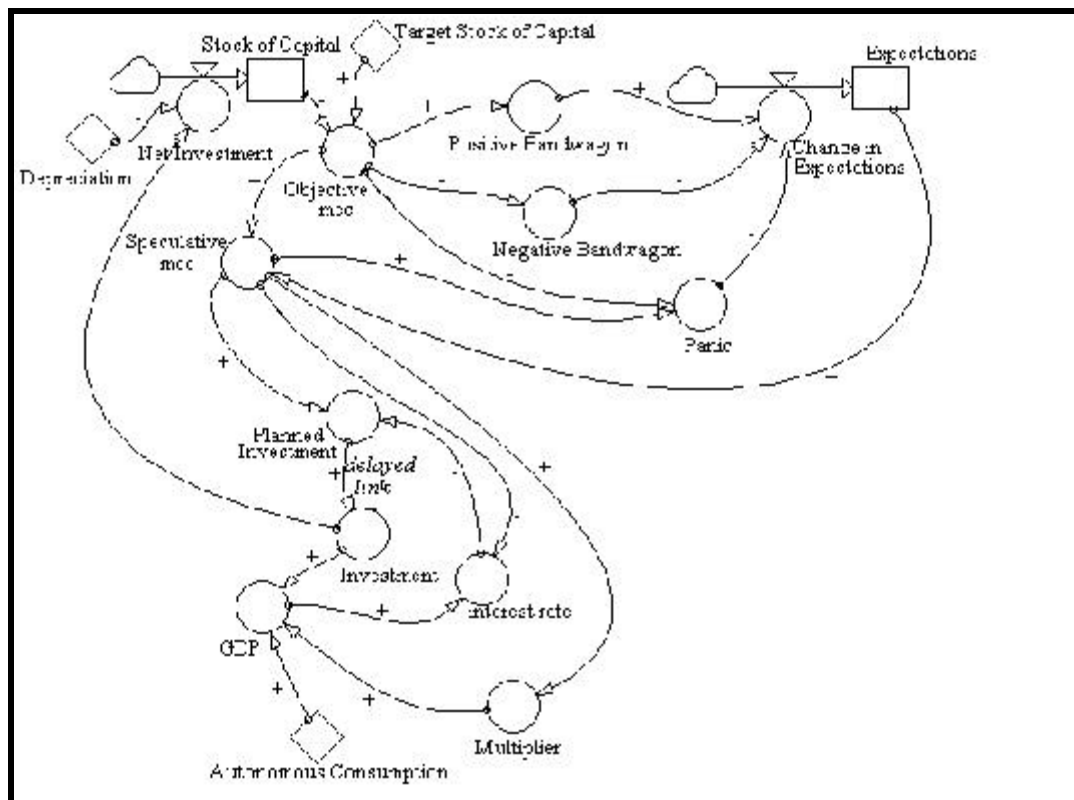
Stock of Capital
Target Stock of Capital
Expectations
+
-
Net Investment
Depreciation
-
Objective mec
+
Positive Bandwagon
+
+
Change in Expectations
-
-
Negative Bandwagon
-
Speculative mec
+
-
Panic
-
+
Planned Investment
delayed link
+
-
-
+
Investment
+
+
GDP
Interest rate
+
+
Multiplier
Autonomous Consumption